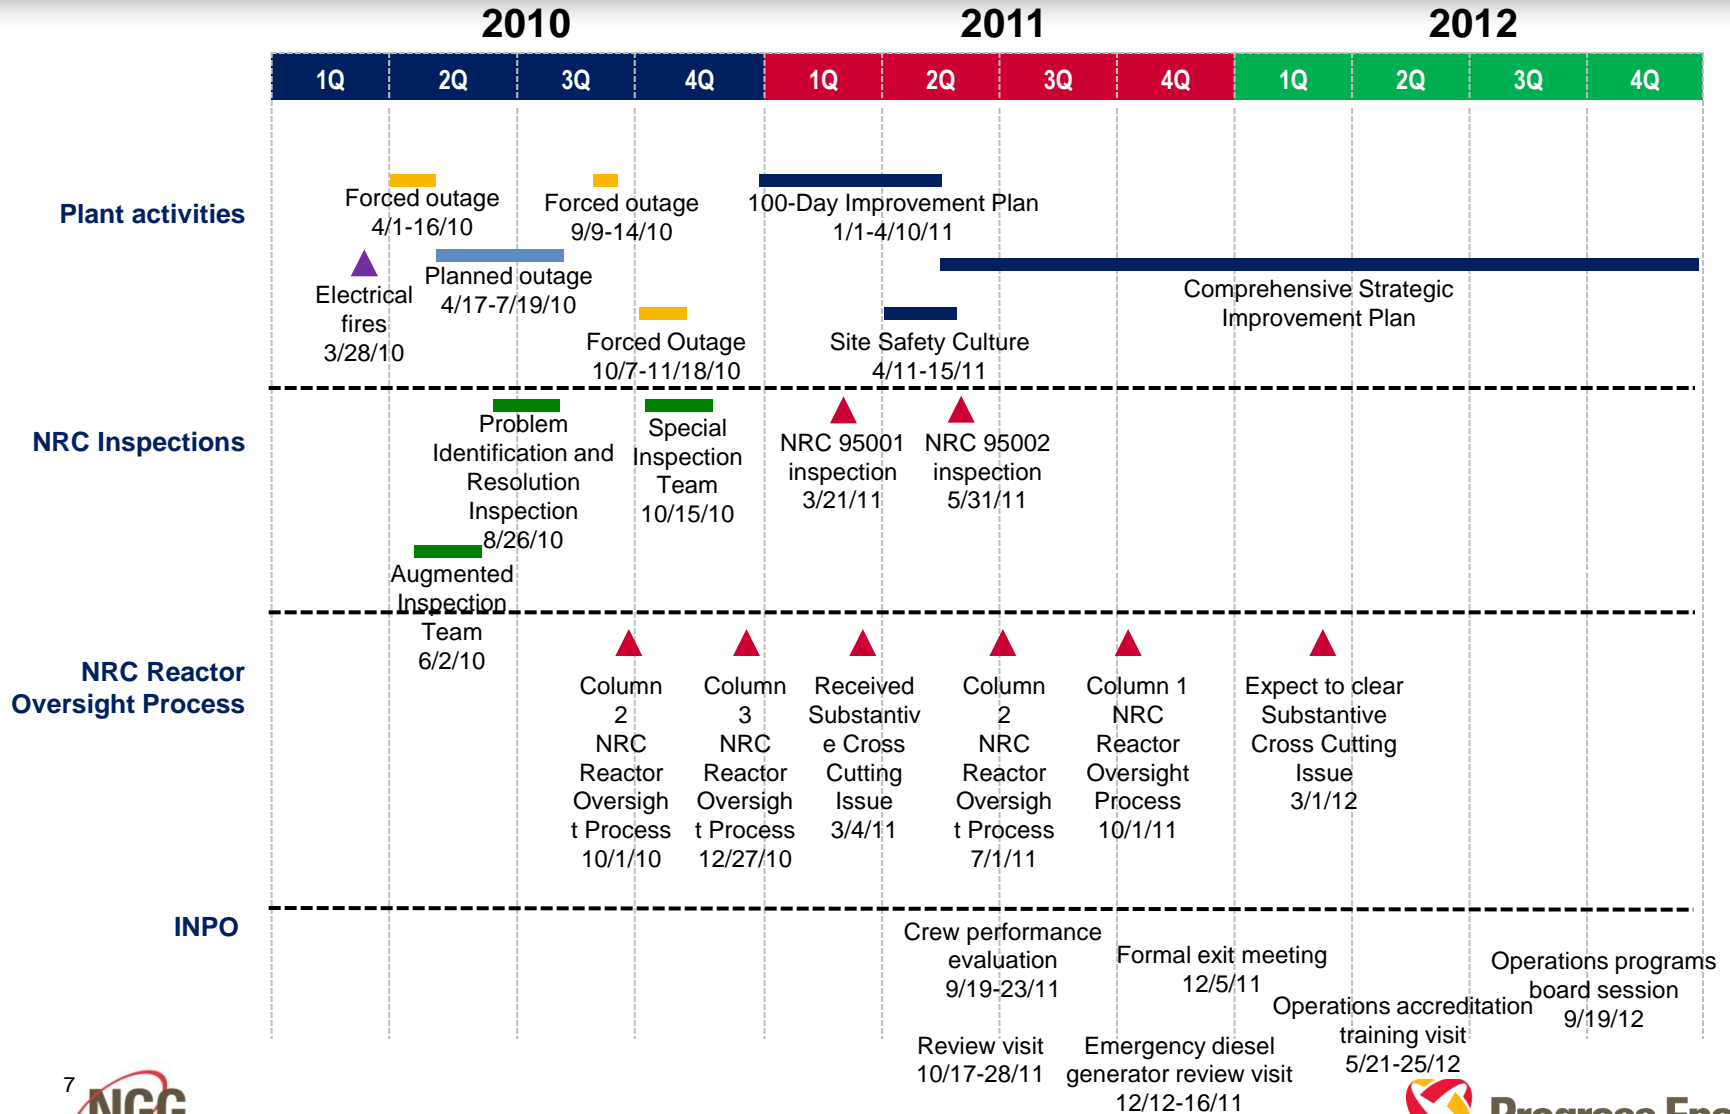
2010

2011

2012

1Q 2Q 3Q 4Q 1Q 2Q 3Q 4Q 1Q 2Q 3Q 4Q

Plant activities

Forced outage
4/1-16/10

Forced outage
9/9-14/10

100-Day Improvement Plan
1/1-4/10/11

Electrical fires
3/28/10

Planned outage
4/17-7/19/10

Comprehensive Strategic Improvement Plan

Forced Outage
10/7-11/18/10

Site Safety Culture
4/11-15/11

NRC Inspections

Problem Identification and Resolution Inspection
8/26/10

Special Inspection Team
10/15/10

NRC 95001 inspection
3/21/11

NRC 95002 inspection
5/31/11

Augmented Inspection Team
6/2/10

NRC Reactor Oversight Process

Column 2 NRC Reactor Oversigh t Process
10/1/10

Column 3 NRC Reactor Oversigh t Process
12/27/10

Received Substantiv e Cross Cutting Issue
3/4/11

Column 2 NRC Reactor Oversigh t Process
7/1/11

Column 1 NRC Reactor Oversight Process
10/1/11

Expect to clear Substantive Cross Cutting Issue
3/1/12

INPO

Crew performance evaluation
9/19-23/11

Formal exit meeting
12/5/11

Operations programs board session
9/19/12

Operations accreditation training visit
5/21-25/12

Review visit
10/17-28/11

Emergency diesel generator review visit
12/12-16/11

7

NGG

Progress Ene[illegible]